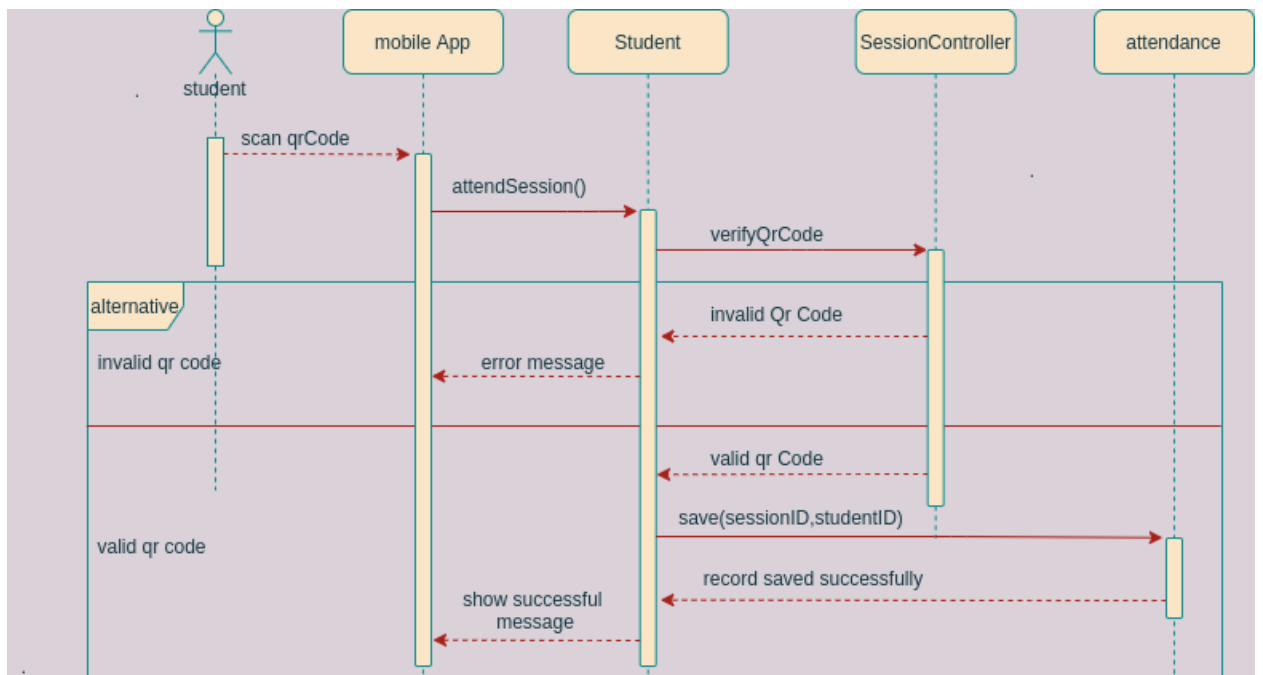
student

mobile App

Student

SessionController

attendance

scan qrCode

attendSession()

verifyQrCode

alternative

invalid Qr Code

invalid qr code

error message

valid qr Code

save(sessionID,studentID)

valid qr code

record saved successfully

show successful message